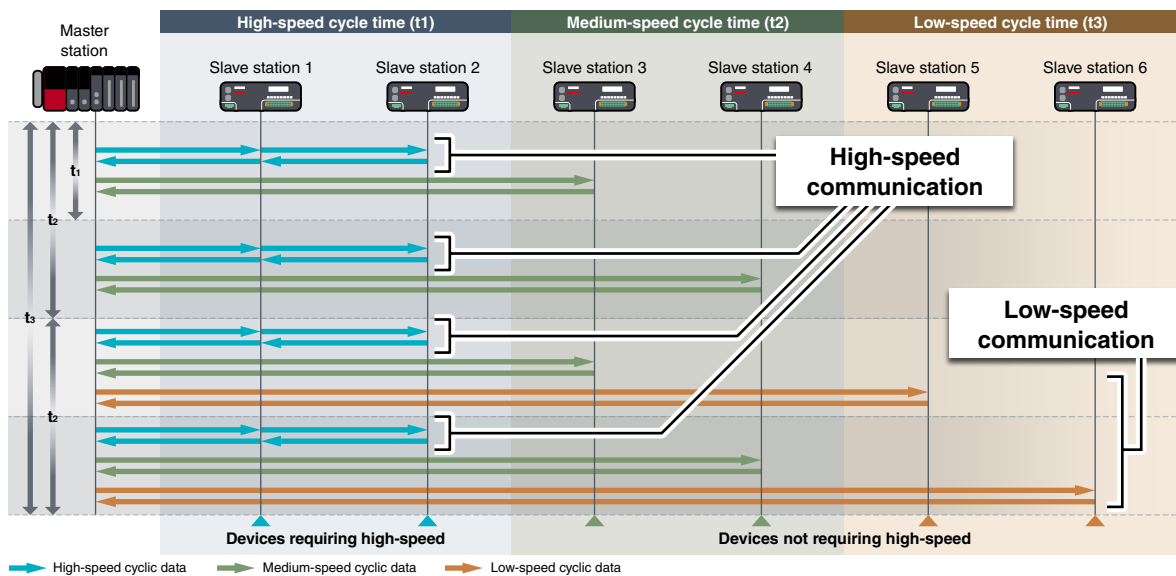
Master station

High-speed cycle time (t1)

Medium-speed cycle time (t2)

Low-speed cycle time (t3)

Slave station 1

Slave station 2

Slave station 3

Slave station 4

Slave station 5

Slave station 6

$t_1$

$t_2$

$t_3$

$t_2$

High-speed communication

Low-speed communication

Devices requiring high-speed

Devices not requiring high-speed

High-speed cyclic data

Medium-speed cyclic data

Low-speed cyclic data